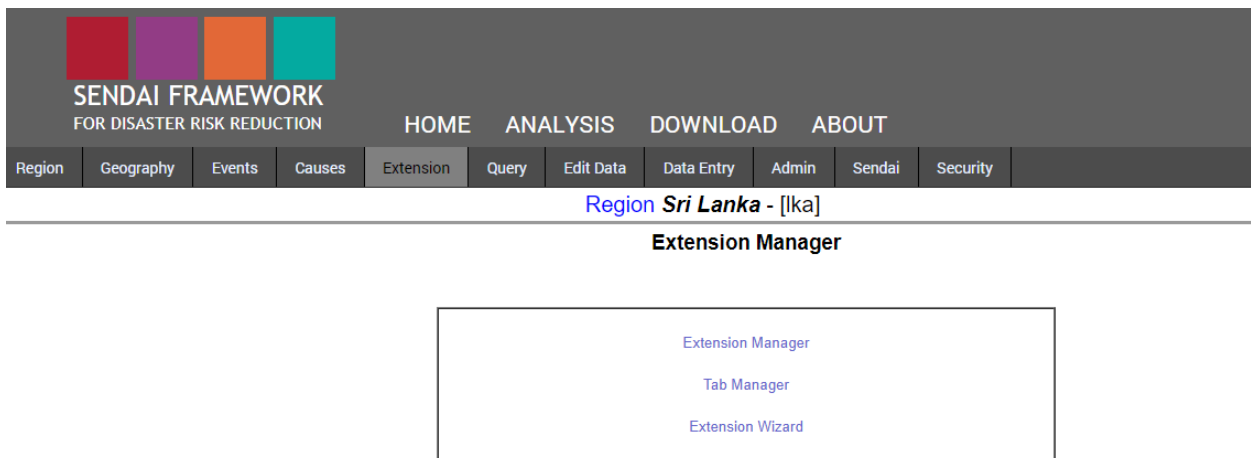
SENDAI FRAMEWORK
FOR DISASTER RISK REDUCTION

HOME ANALYSIS DOWNLOAD ABOUT

Region | Geography | Events | Causes | Extension | Query | Edit Data | Data Entry | Admin | Sendai | Security

Region **Sri Lanka** - [lka]

**Extension Manager**

Extension Manager

Tab Manager

Extension Wizard